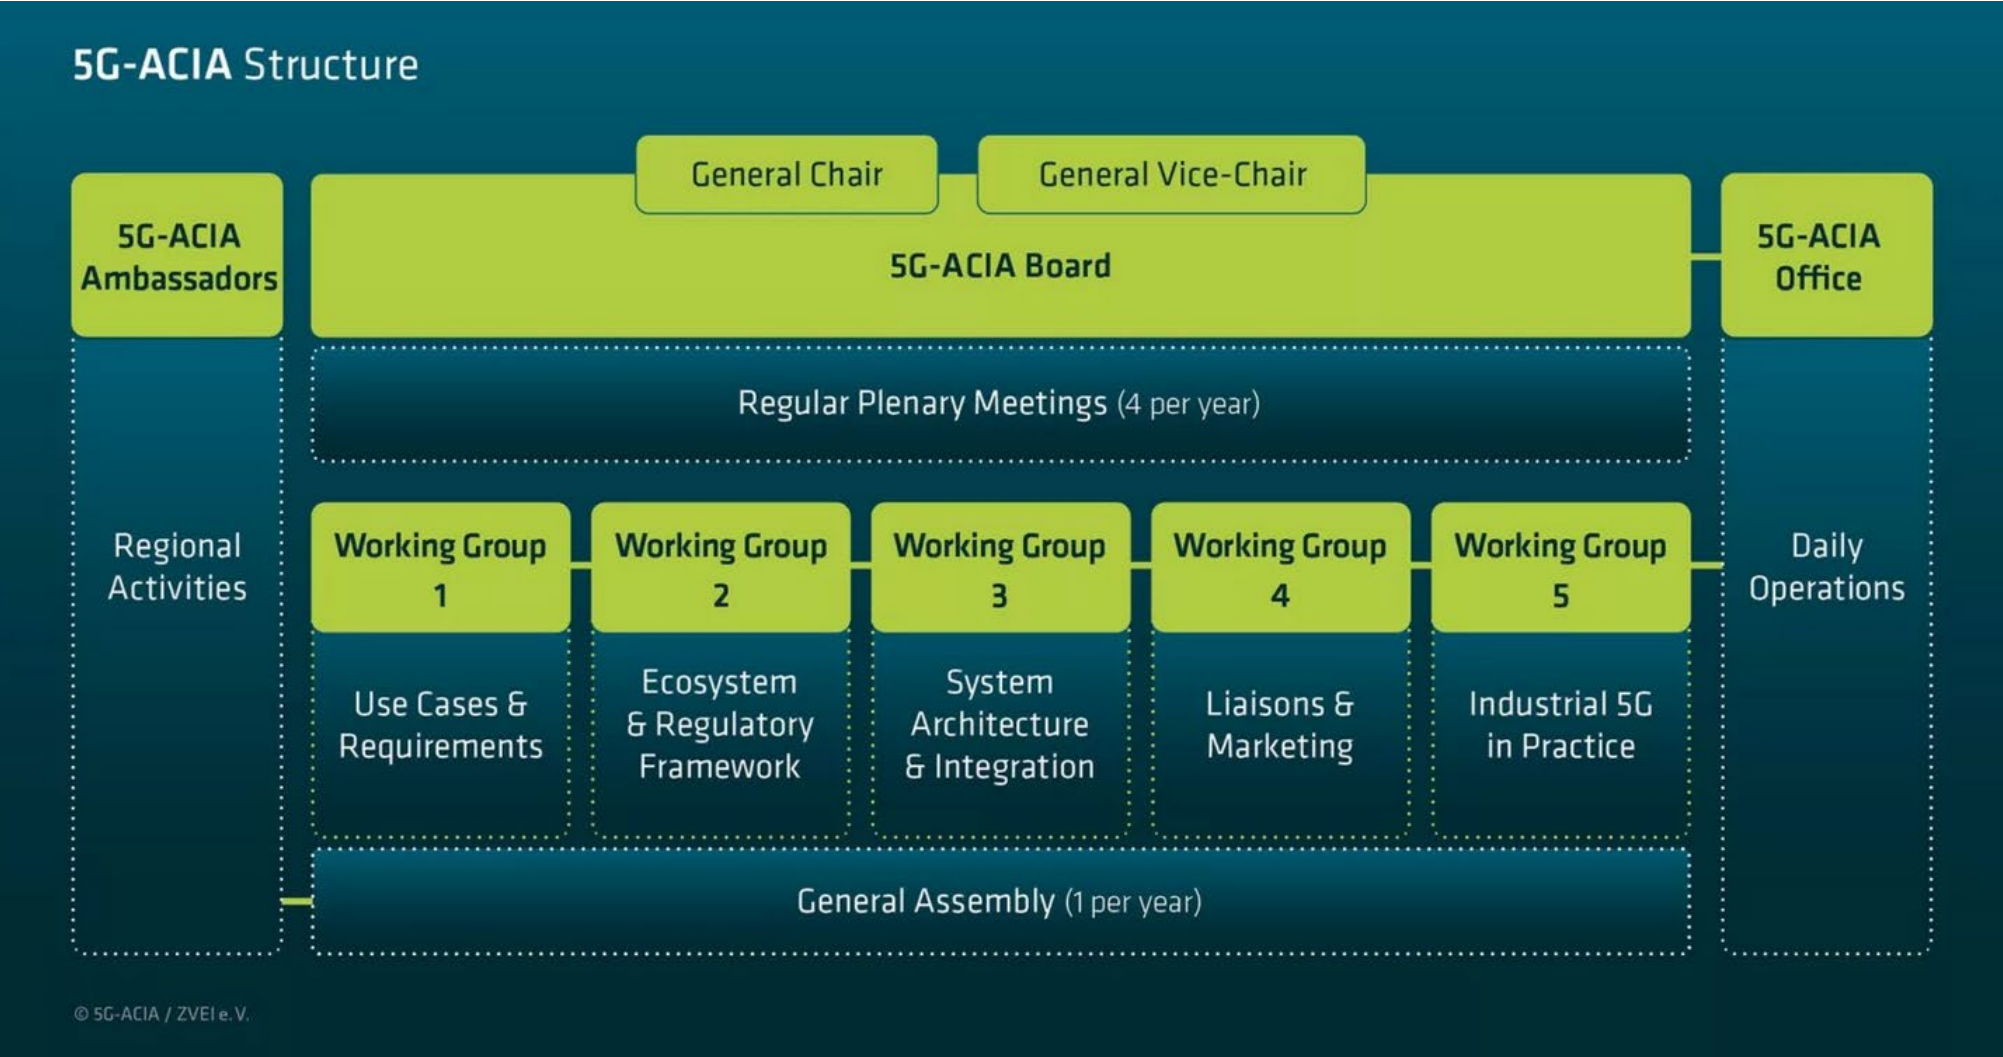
5G-ACIA Structure

General Chair

General Vice-Chair

5G-ACIA Ambassadors

5G-ACIA Board

5G-ACIA Office

Regular Plenary Meetings (4 per year)

Regional Activities

Working Group 1

Use Cases & Requirements

Working Group 2

Ecosystem & Regulatory Framework

Working Group 3

System Architecture & Integration

Working Group 4

Liaisons & Marketing

Working Group 5

Industrial 5G in Practice

Daily Operations

General Assembly (1 per year)

© 5G-ACIA / ZVEI e. V.